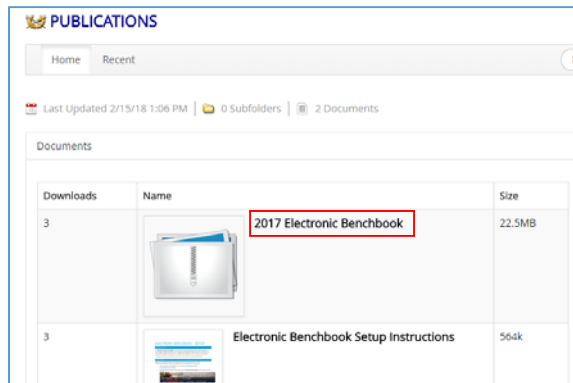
PUBLICATIONS

Home Recent

Last Updated 2/15/18 1:06 PM | 0 Subfolders | 2 Documents

Documents

| Downloads | Name | Size |
|---|---|---|
| 3 | 2017 Electronic Benchbook | 22.5MB |
| 3 | Electronic Benchbook Setup Instructions | 564k |